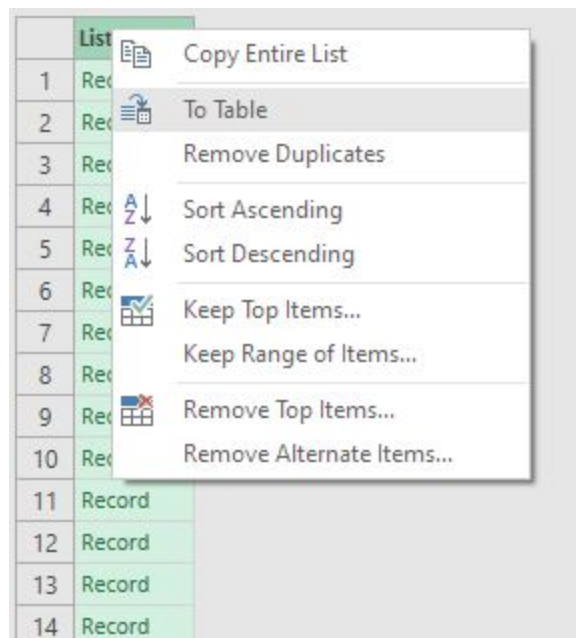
| | List |
|---|---|
| 1 | Rec |
| 2 | Rec |
| 3 | Rec |
| 4 | Rec |
| 5 | Rec |
| 6 | Rec |
| 7 | Rec |
| 8 | Rec |
| 9 | Rec |
| 10 | Rec |
| 11 | Record |
| 12 | Record |
| 13 | Record |
| 14 | Record |

Copy Entire List
To Table
Remove Duplicates
A Z Sort Ascending
Z A Sort Descending
Keep Top Items...
Keep Range of Items...
Remove Top Items...
Remove Alternate Items...